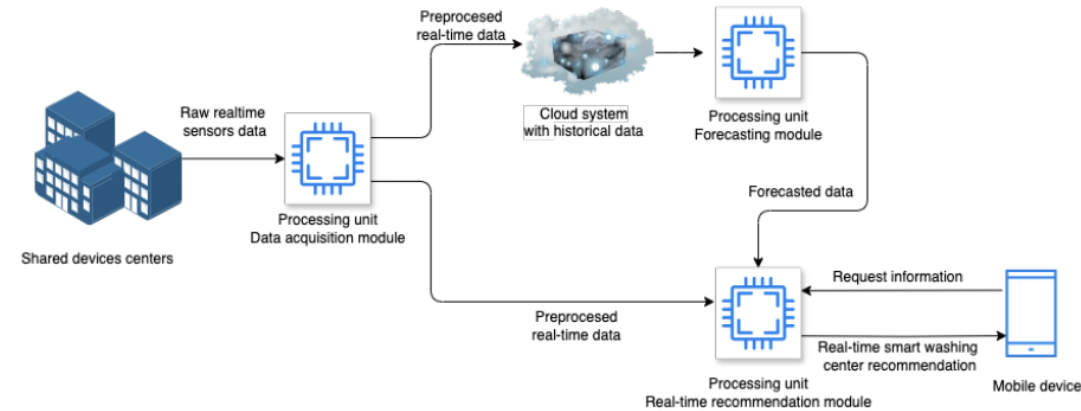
Preprocesed real-time data

Cloud system with historical data

Processing unit Forecasting module

Raw realtime sensors data

Processing unit Data acquisition module

Shared devices centers

Forecasted data

Request information

Preprocesed real-time data

Real-time smart washing center recommendation

Processing unit Real-time recommendation module

Mobile device